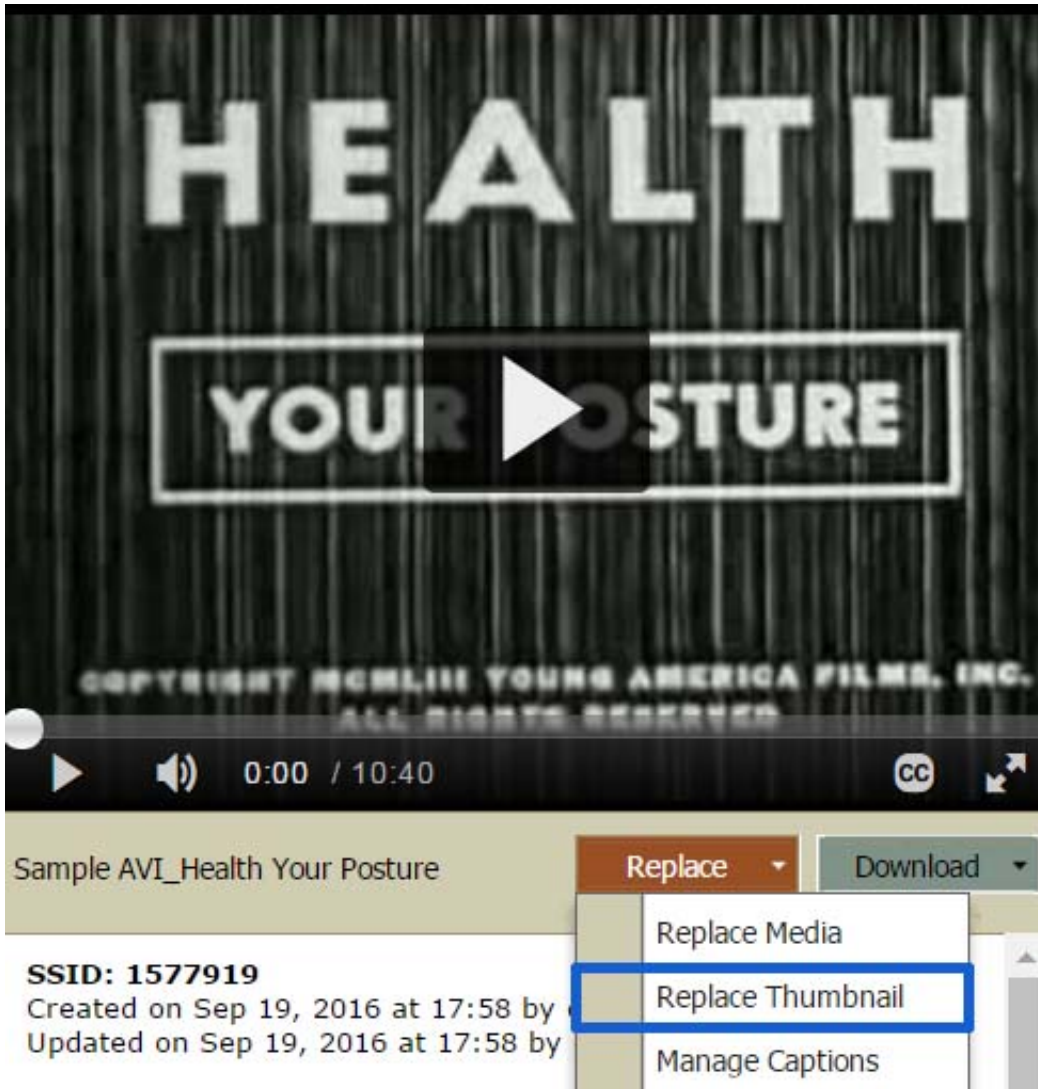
HEALTH

YOUR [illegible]STURE

COPYRIGHT MCMLIII YOUNG AMERICA FILMS, INC.
ALL RIGHTS RESERVED

0:00 / 10:40

CC

Sample AVI_Health Your Posture

Replace

Download

Replace Media

Replace Thumbnail

Manage Captions

SSID: 1577919
Created on Sep 19, 2016 at 17:58 by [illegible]
Updated on Sep 19, 2016 at 17:58 by